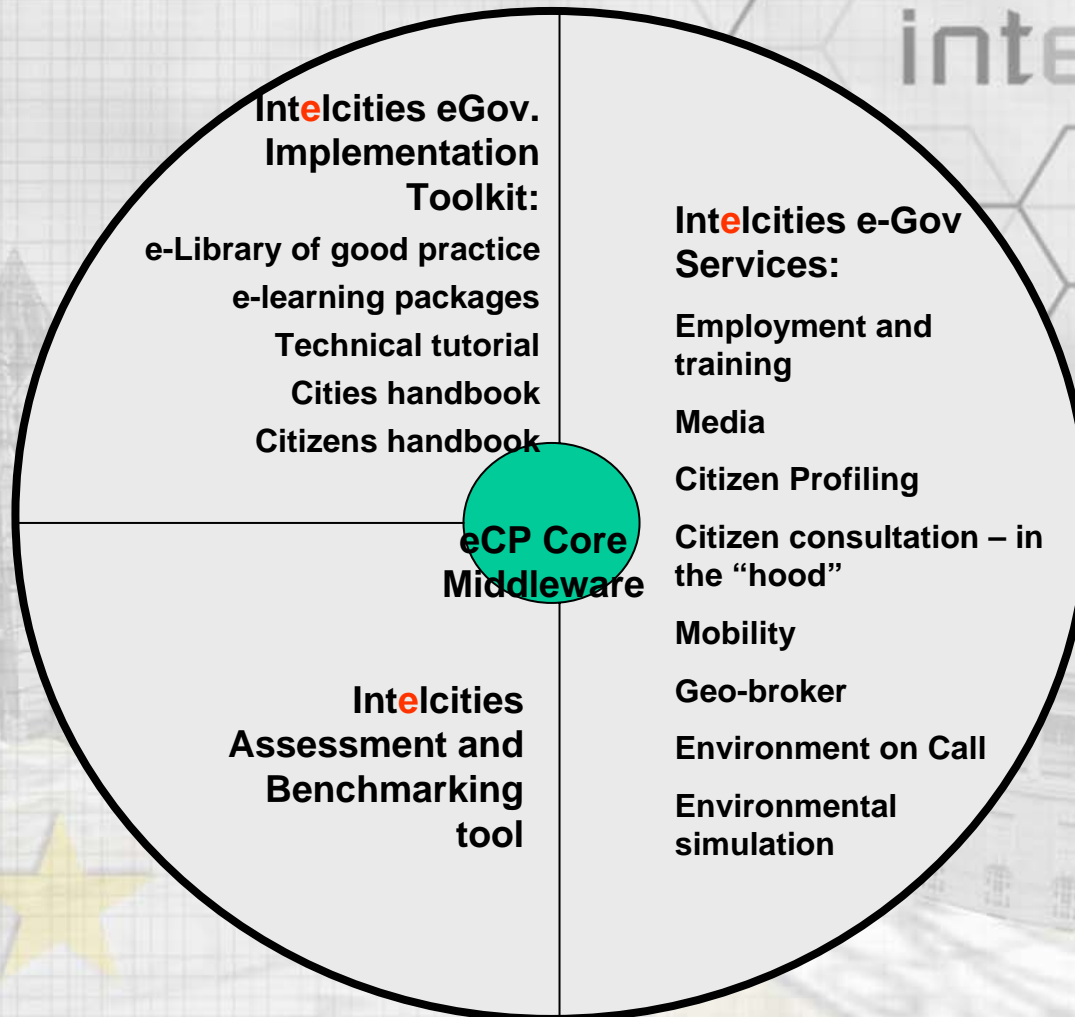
inte

Intelcities eGov. Implementation Toolkit:

e-Library of good practice

e-learning packages

Technical tutorial

Cities handbook

Citizens handbook

Intelcities e-Gov Services:

Employment and training

Media

Citizen Profiling

Citizen consultation – in the "hood"

Mobility

Geo-broker

Environment on Call

Environmental simulation

eCP Core Middleware

Intelcities Assessment and Benchmarking tool